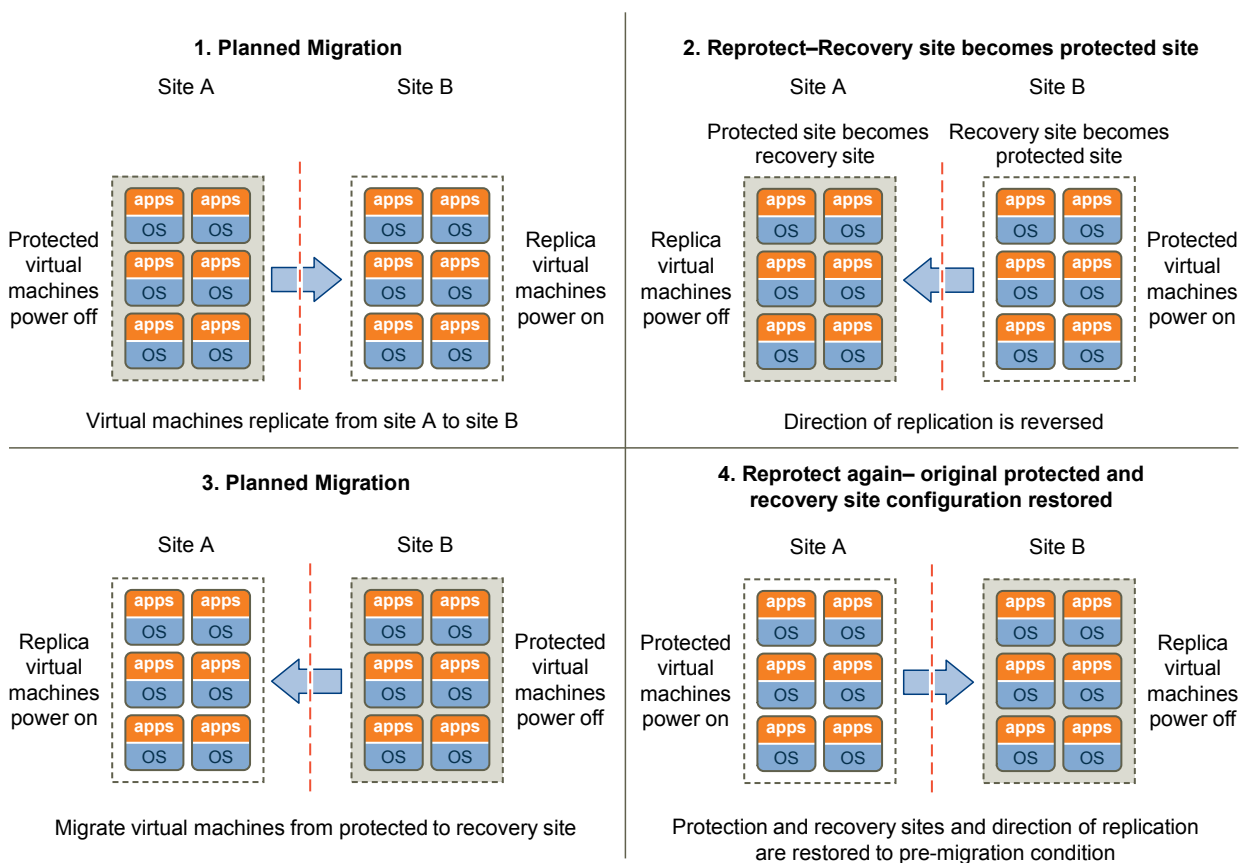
1. Planned Migration

Site A

Site B

Protected virtual machines power off

| apps | apps |
|---|---|
| OS | OS |
| apps | apps |
| OS | OS |
| apps | apps |
| OS | OS |

| apps | apps |
|---|---|
| OS | OS |
| apps | apps |
| OS | OS |
| apps | apps |
| OS | OS |

Replica virtual machines power on

Virtual machines replicate from site A to site B

2. Reprotect–Recovery site becomes protected site

Site A

Site B

Protected site becomes recovery site

Recovery site becomes protected site

Replica virtual machines power off

| apps | apps |
|---|---|
| OS | OS |
| apps | apps |
| OS | OS |
| apps | apps |
| OS | OS |

| apps | apps |
|---|---|
| OS | OS |
| apps | apps |
| OS | OS |
| apps | apps |
| OS | OS |

Protected virtual machines power on

Direction of replication is reversed

3. Planned Migration

Site A

Site B

Replica virtual machines power on

| apps | apps |
|---|---|
| OS | OS |
| apps | apps |
| OS | OS |
| apps | apps |
| OS | OS |

| apps | apps |
|---|---|
| OS | OS |
| apps | apps |
| OS | OS |
| apps | apps |
| OS | OS |

Protected virtual machines power off

Migrate virtual machines from protected to recovery site

4. Reprotect again– original protected and recovery site configuration restored

Site A

Site B

Protected virtual machines power on

| apps | apps |
|---|---|
| OS | OS |
| apps | apps |
| OS | OS |
| apps | apps |
| OS | OS |

| apps | apps |
|---|---|
| OS | OS |
| apps | apps |
| OS | OS |
| apps | apps |
| OS | OS |

Replica virtual machines power off

Protection and recovery sites and direction of replication are restored to pre-migration condition